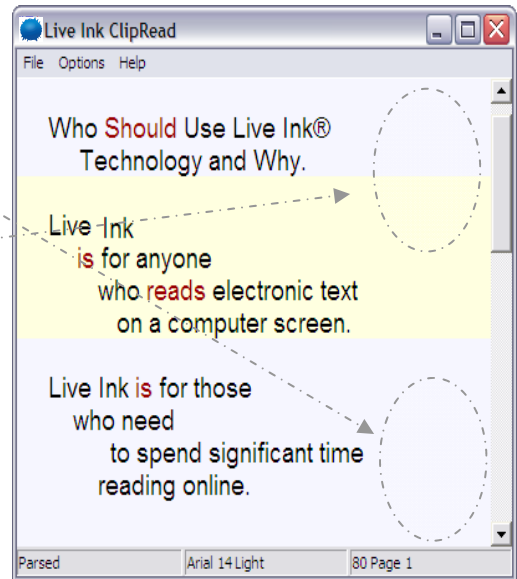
Live Ink ClipRead

File Options Help

Who Should Use Live Ink® Technology and Why.

Live Ink is for anyone who reads electronic text on a computer screen.

Live Ink is for those who need to spend significant time reading online.

Parsed | Arial 14 Light | 80 Page 1